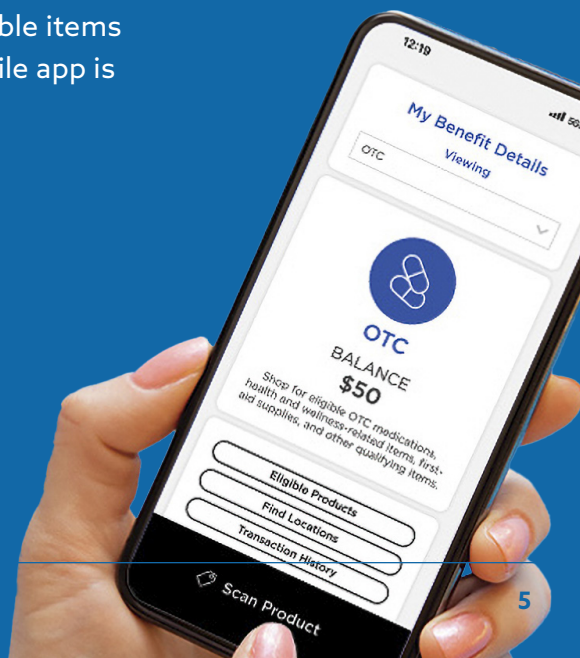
ble items
ile app is

12:19

My Benefit Details
Viewing
OTC

OTC
BALANCE
$50
Shop for eligible OTC medications, health and wellness-related items, first-aid supplies, and other qualifying items.

Eligible Products
Find Locations
Transaction History

Scan Product

5